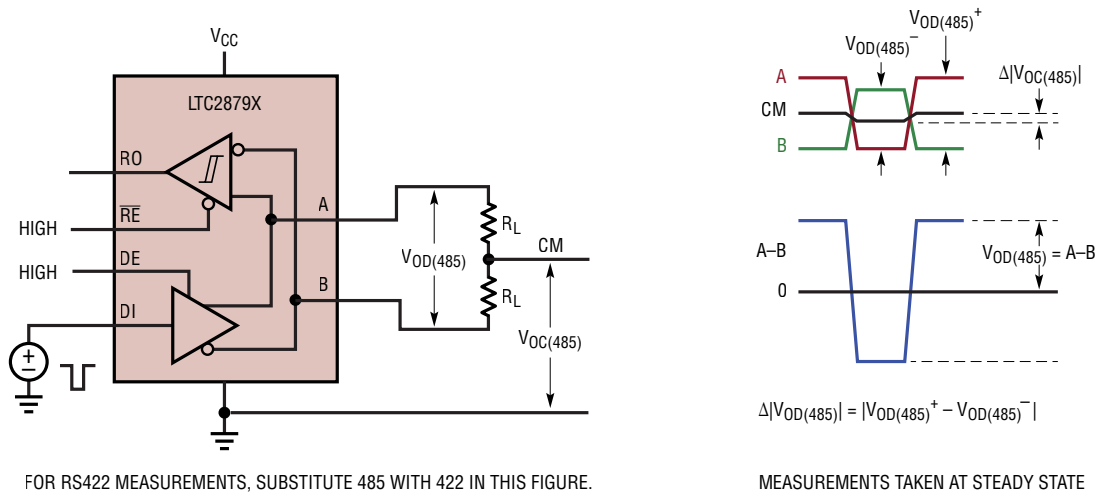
$V_{CC}$

LTC2879X

RO

HIGH

$\overline{RE}$

HIGH

DE

DI

A

B

$R_L$

$R_L$

$V_{OD(485)}$

CM

$V_{OC(485)}$

FOR RS422 MEASUREMENTS, SUBSTITUTE 485 WITH 422 IN THIS FIGURE.

$V_{OD(485)}^+$

$V_{OD(485)}^-$

A

CM

B

$\Delta|V_{OC(485)}|$

A–B

0

$V_{OD(485)} = A–B$

$\Delta|V_{OD(485)}| = |V_{OD(485)}^+ – V_{OD(485)}^-|$

MEASUREMENTS TAKEN AT STEADY STATE